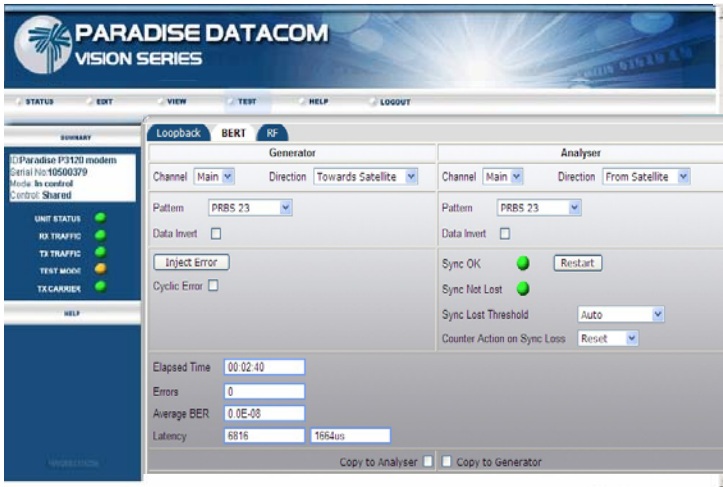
PARADISE DATACOM
VISION SERIES

STATUS EDIT VIEW TEST HELP LOGOUT

SUMMARY

ID:Paradise P3120 modem
Serial No:10500379
Mode: In control
Control: Shared

UNIT STATUS
RX TRAFFIC
TX TRAFFIC
TEST MODE
TX CARRIER

HELP

Loopback BERT RF

| Generator | Analyser |
|---|---|
| Channel Main Direction Towards Satellite | Channel Main Direction From Satellite |
| Pattern PRBS 23 | Pattern PRBS 23 |
| Data Invert | Data Invert |
| Inject Error | Sync OK Restart |
| Cyclic Error | Sync Not Lost |
| | Sync Lost Threshold Auto |
| | Counter Action on Sync Loss Reset |

Elapsed Time 00:02:40
Errors 0
Average BER 0.0E-08
Latency 6816 1664us

Copy to Analyser Copy to Generator